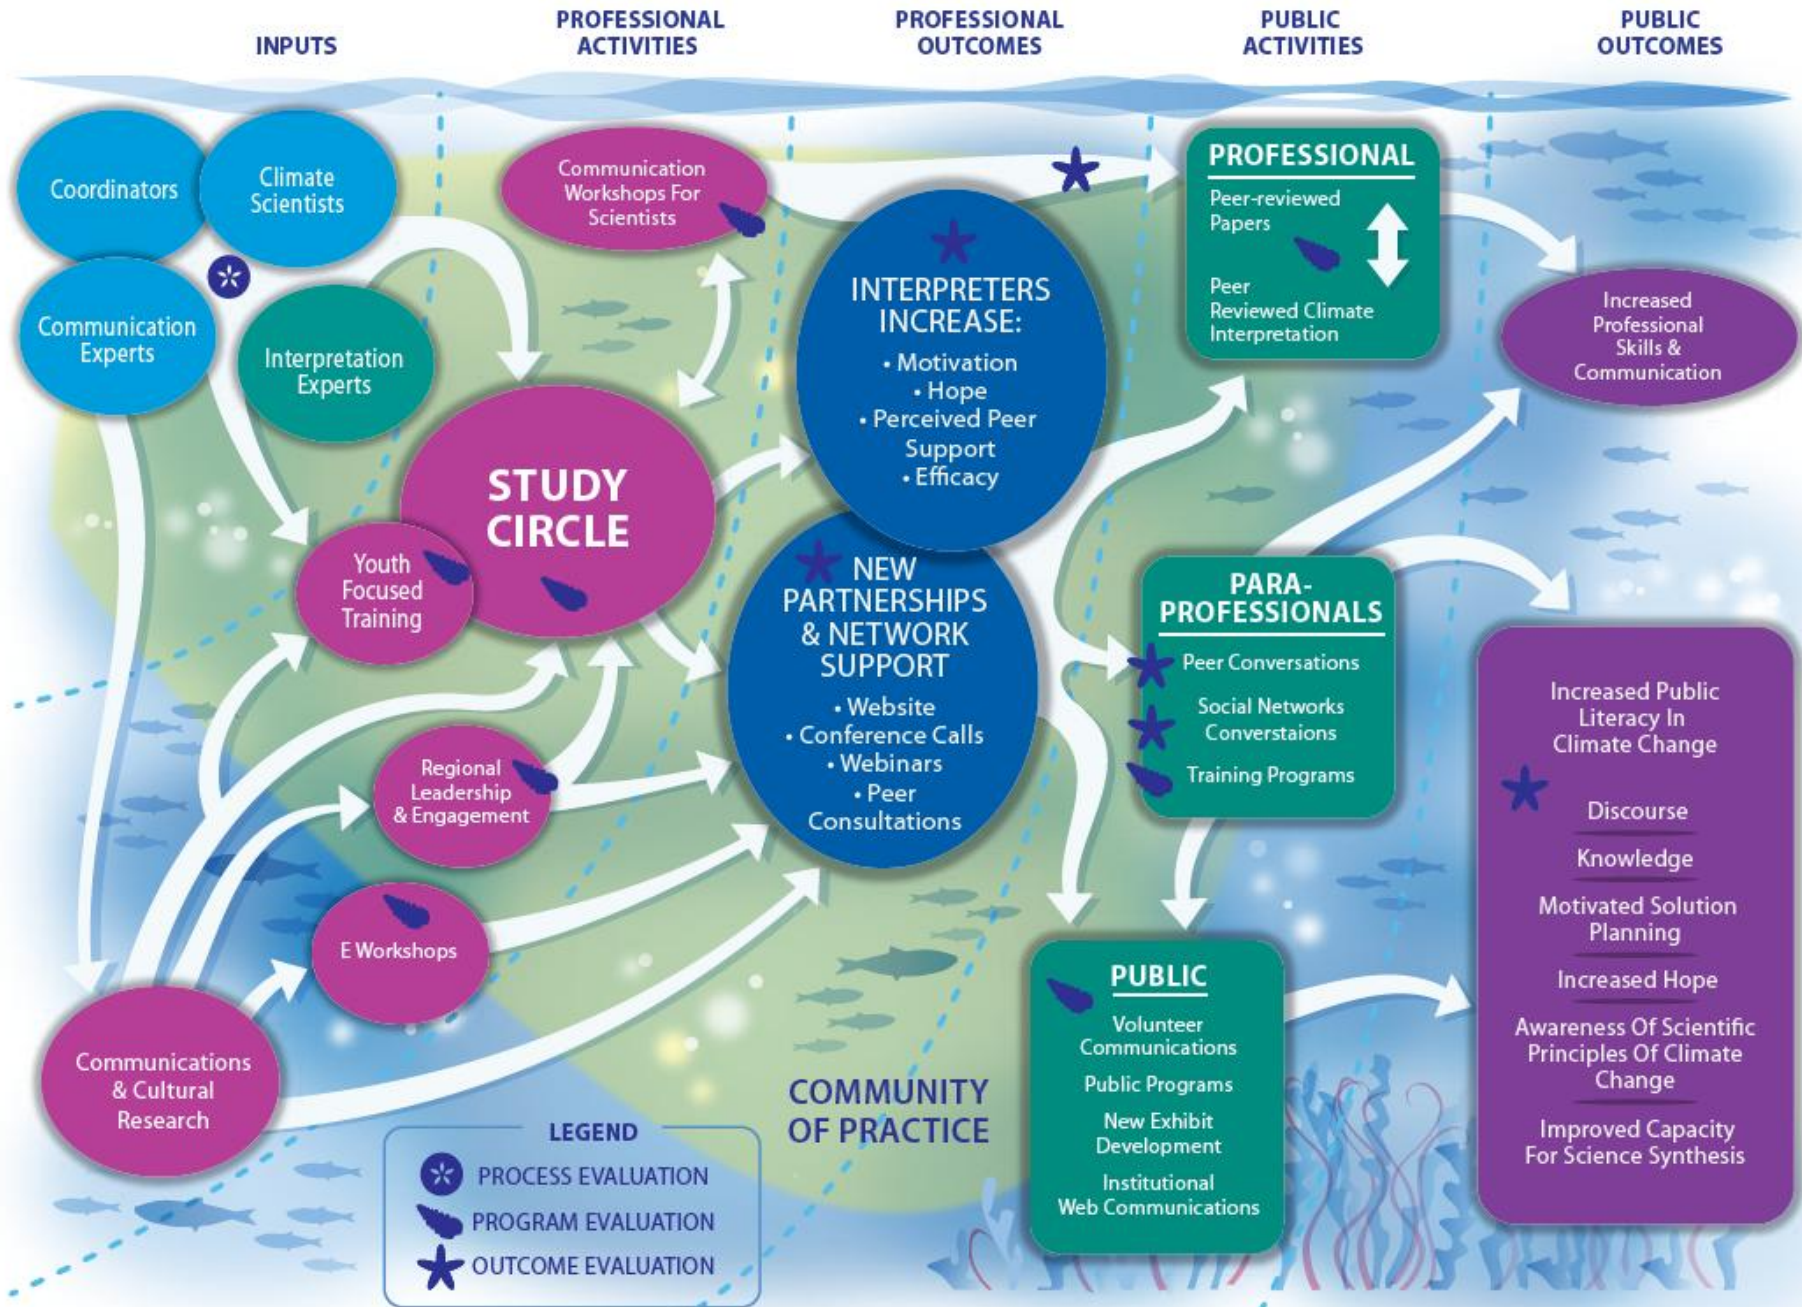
INPUTS

PROFESSIONAL ACTIVITIES

PROFESSIONAL OUTCOMES

PUBLIC ACTIVITIES

PUBLIC OUTCOMES

Coordinators

Climate Scientists

Communication Experts

Interpretation Experts

Communication Workshops For Scientists

STUDY CIRCLE

Youth Focused Training

Regional Leadership & Engagement

E Workshops

Communications & Cultural Research

INTERPRETERS INCREASE:
• Motivation
• Hope
• Perceived Peer Support
• Efficacy

NEW PARTNERSHIPS & NETWORK SUPPORT
• Website
• Conference Calls
• Webinars
• Peer Consultations

COMMUNITY OF PRACTICE

PROFESSIONAL
Peer-reviewed Papers
Peer Reviewed Climate Interpretation

PARA-PROFESSIONALS
Peer Conversations
Social Networks Converstaions
Training Programs

PUBLIC
Volunteer Communications
Public Programs
New Exhibit Development
Institutional Web Communications

Increased Professional Skills & Communication

Increased Public Literacy In Climate Change
Discourse
Knowledge
Motivated Solution Planning
Increased Hope
Awareness Of Scientific Principles Of Climate Change
Improved Capacity For Science Synthesis

LEGEND
PROCESS EVALUATION
PROGRAM EVALUATION
OUTCOME EVALUATION